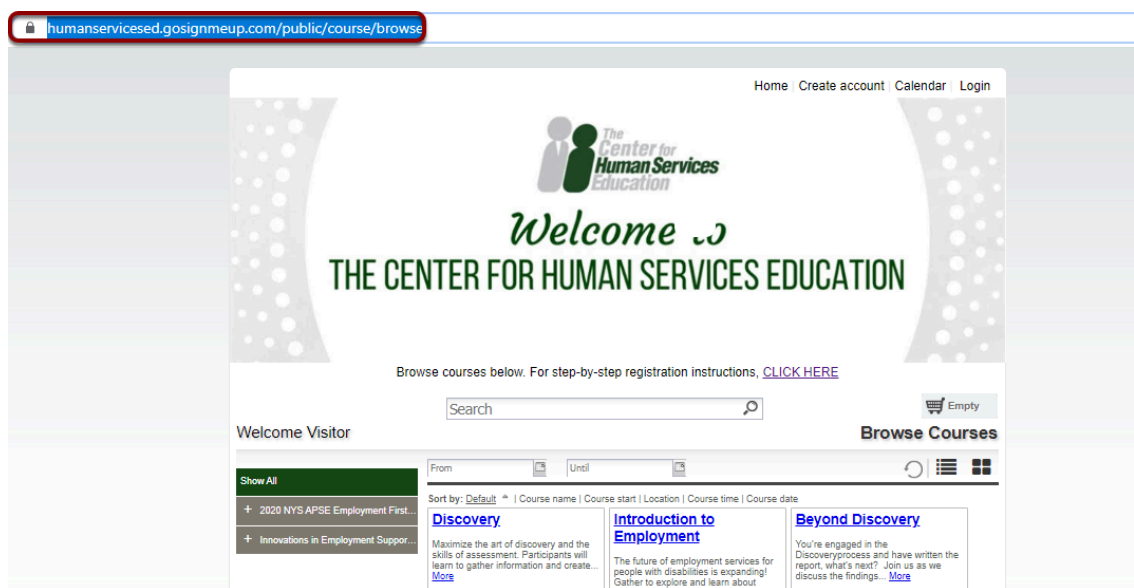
humanservicesed.gosignmeup.com/public/course/browse

Home | Create account | Calendar | Login

The Center for Human Services Education

Welcome to

THE CENTER FOR HUMAN SERVICES EDUCATION

Browse courses below. For step-by-step registration instructions, CLICK HERE

Search

Empty

Welcome Visitor

Browse Courses

Show All

+ 2020 NYS APSE Employment First...

+ Innovations in Employment Suppor...

From

Until

Sort by: Default | Course name | Course start | Location | Course time | Course date

Discovery

Maximize the art of discovery and the skills of assessment. Participants will learn to gather information and create... More

Introduction to Employment

The future of employment services for people with disabilities is expanding! Gather to explore and learn about

Beyond Discovery

You're engaged in the Discoveryprocess and have written the report, what's next? Join us as we discuss the findings... More